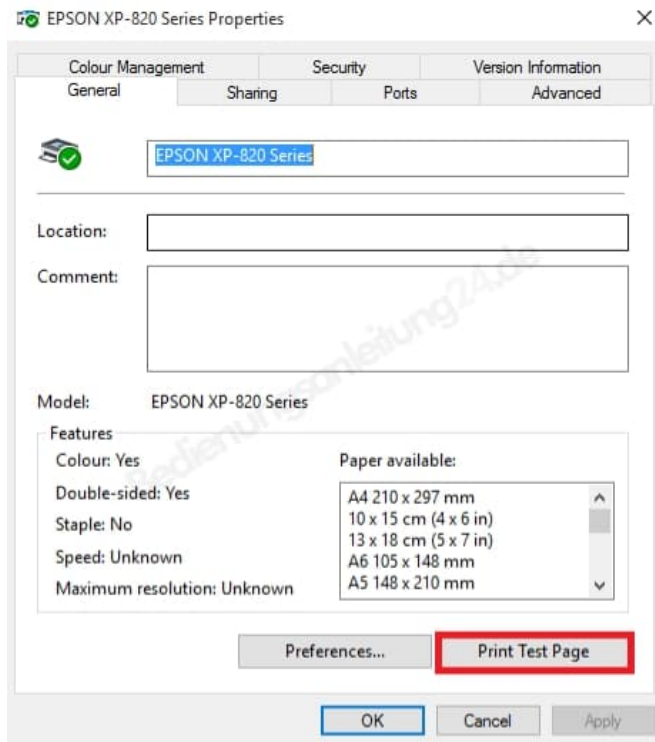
EPSON XP-820 Series Properties

Colour Management | Security | Version Information
General | Sharing | Ports | Advanced

EPSON XP-820 Series

Location:

Comment:

Model: EPSON XP-820 Series

Features
Colour: Yes
Double-sided: Yes
Staple: No
Speed: Unknown
Maximum resolution: Unknown

Paper available:
A4 210 x 297 mm
10 x 15 cm (4 x 6 in)
13 x 18 cm (5 x 7 in)
A6 105 x 148 mm
A5 148 x 210 mm

Preferences...
Print Test Page

OK
Cancel
Apply

bedienungsanleitung24.de